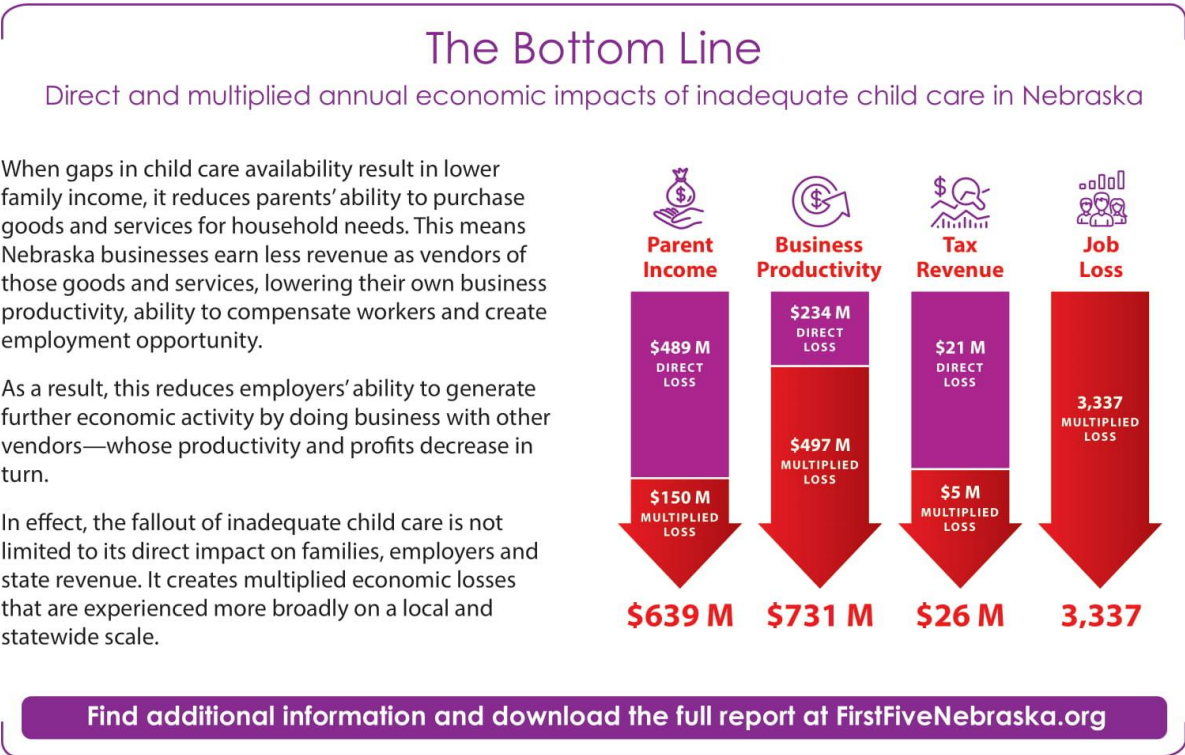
The Bottom Line

Direct and multiplied annual economic impacts of inadequate child care in Nebraska

When gaps in child care availability result in lower family income, it reduces parents' ability to purchase goods and services for household needs. This means Nebraska businesses earn less revenue as vendors of those goods and services, lowering their own business productivity, ability to compensate workers and create employment opportunity.

As a result, this reduces employers' ability to generate further economic activity by doing business with other vendors—whose productivity and profits decrease in turn.

In effect, the fallout of inadequate child care is not limited to its direct impact on families, employers and state revenue. It creates multiplied economic losses that are experienced more broadly on a local and statewide scale.

Parent Income
$489 M DIRECT LOSS
$150 M MULTIPLIED LOSS
$639 M

Business Productivity
$234 M DIRECT LOSS
$497 M MULTIPLIED LOSS
$731 M

Tax Revenue
$21 M DIRECT LOSS
$5 M MULTIPLIED LOSS
$26 M

Job Loss
3,337 MULTIPLIED LOSS
3,337

Find additional information and download the full report at FirstFiveNebraska.org